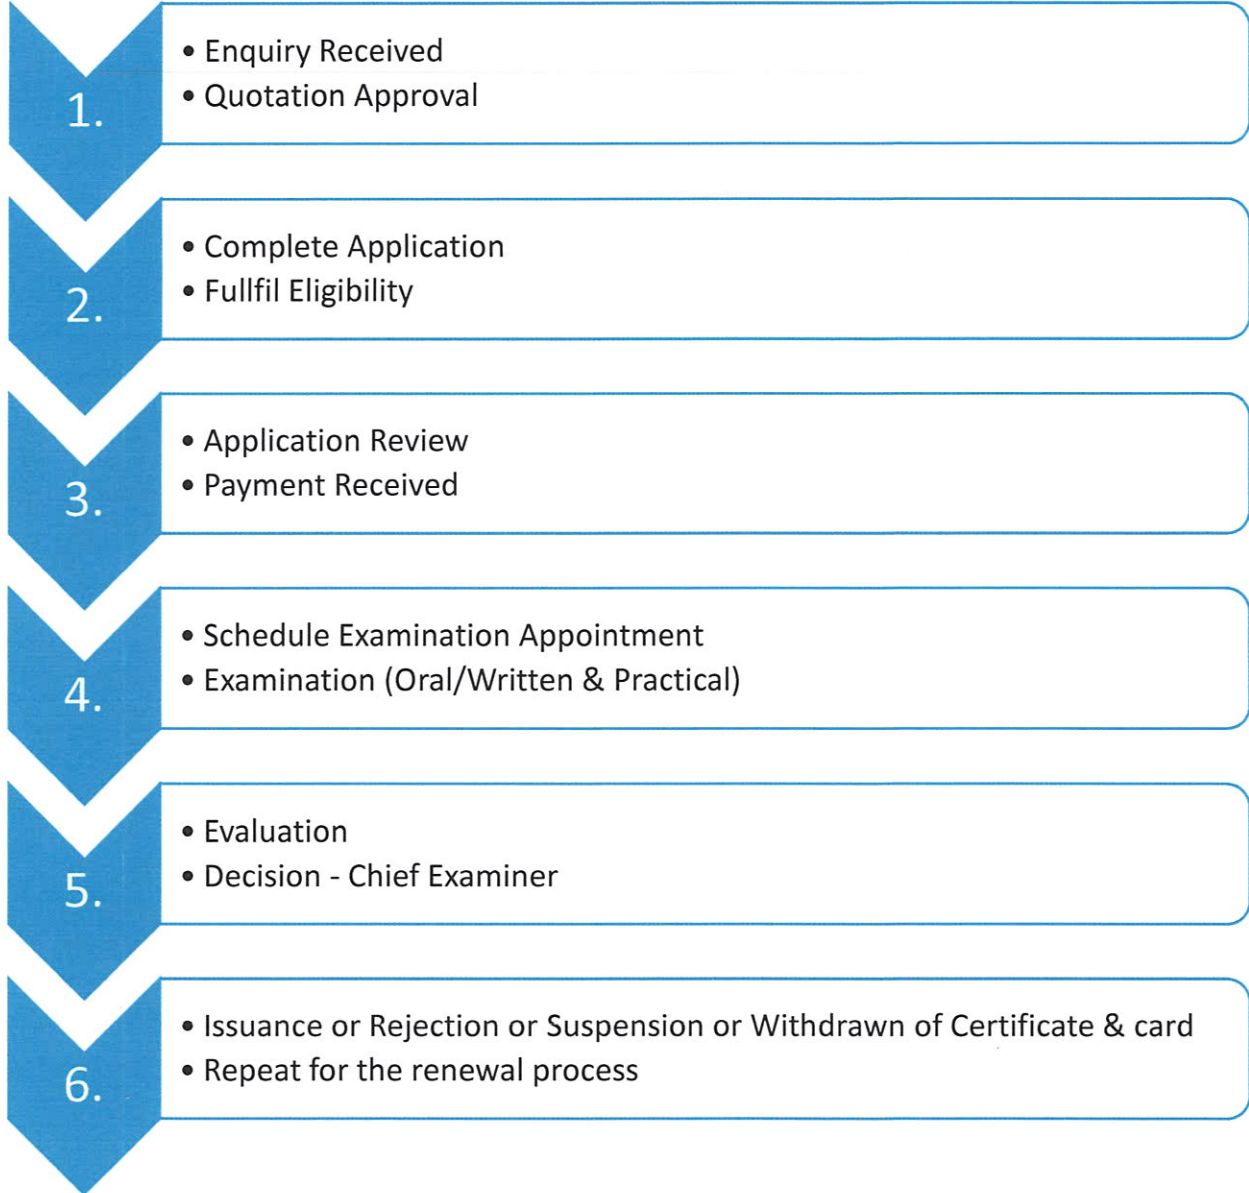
1.
• Enquiry Received
• Quotation Approval

2.
• Complete Application
• Fullfil Eligibility

3.
• Application Review
• Payment Received

4.
• Schedule Examination Appointment
• Examination (Oral/Written & Practical)

5.
• Evaluation
• Decision - Chief Examiner

6.
• Issuance or Rejection or Suspension or Withdrawn of Certificate & card
• Repeat for the renewal process